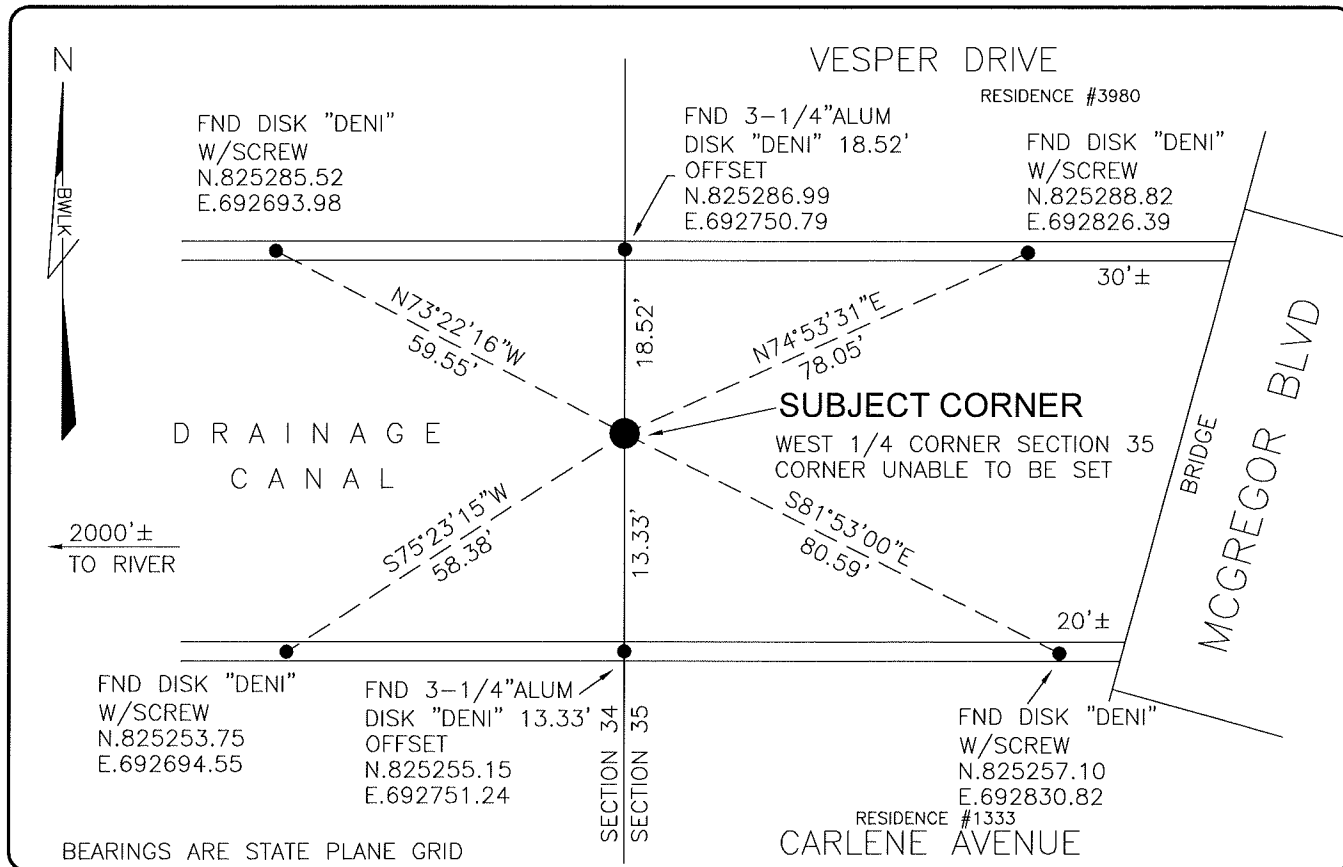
N

BWLK

VESPER DRIVE

RESIDENCE #3980

FND DISK "DENI"
W/SCREW
N.825285.52
E.692693.98

FND 3-1/4"ALUM
DISK "DENI" 18.52'
OFFSET
N.825286.99
E.692750.79

FND DISK "DENI"
W/SCREW
N.825288.82
E.692826.39

30'±

N73°22'16"W
59.55'

18.52'

N74°53'31"E
78.05'

MCGREGOR BLVD

BRIDGE

SUBJECT CORNER
WEST 1/4 CORNER SECTION 35
CORNER UNABLE TO BE SET

D R A I N A G E
C A N A L

2000'±
TO RIVER

S75°23'15"W
58.38'

13.33'

S81°53'00"E
80.59'

20'±

FND DISK "DENI"
W/SCREW
N.825253.75
E.692694.55

FND 3-1/4"ALUM
DISK "DENI" 13.33'
OFFSET
N.825255.15
E.692751.24

SECTION 34
SECTION 35

FND DISK "DENI"
W/SCREW
N.825257.10
E.692830.82

RESIDENCE #1333
CARLENE AVENUE

BEARINGS ARE STATE PLANE GRID